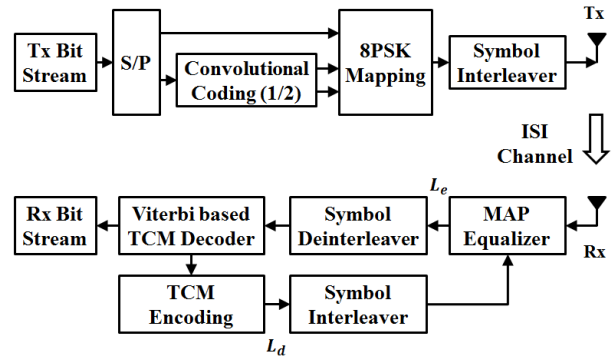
Tx Bit Stream

S/P

Convolutional Coding (1/2)

8PSK Mapping

Symbol Interleaver

Tx

ISI Channel

$L_e$

Rx Bit Stream

Viterbi based TCM Decoder

Symbol Deinterleaver

MAP Equalizer

Rx

TCM Encoding

Symbol Interleaver

$L_d$